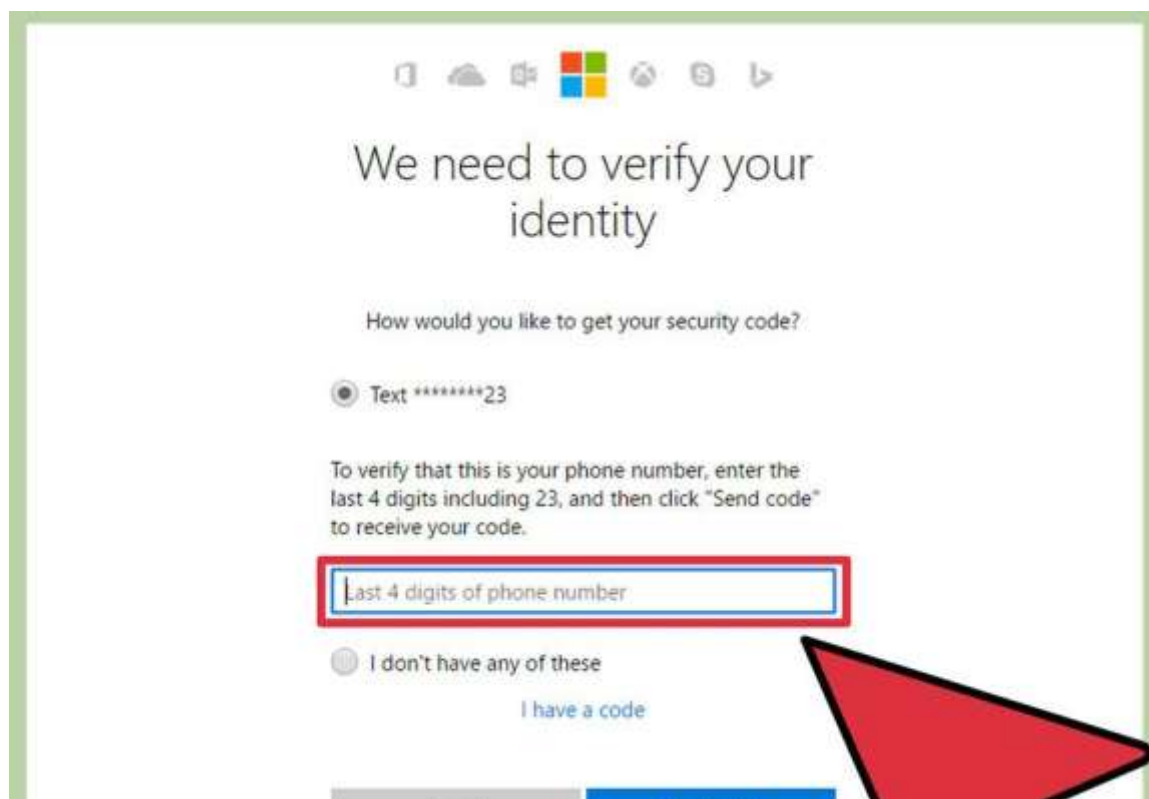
We need to verify your identity

How would you like to get your security code?

Text ********23

To verify that this is your phone number, enter the last 4 digits including 23, and then click "Send code" to receive your code.

Last 4 digits of phone number

I don't have any of these

I have a code